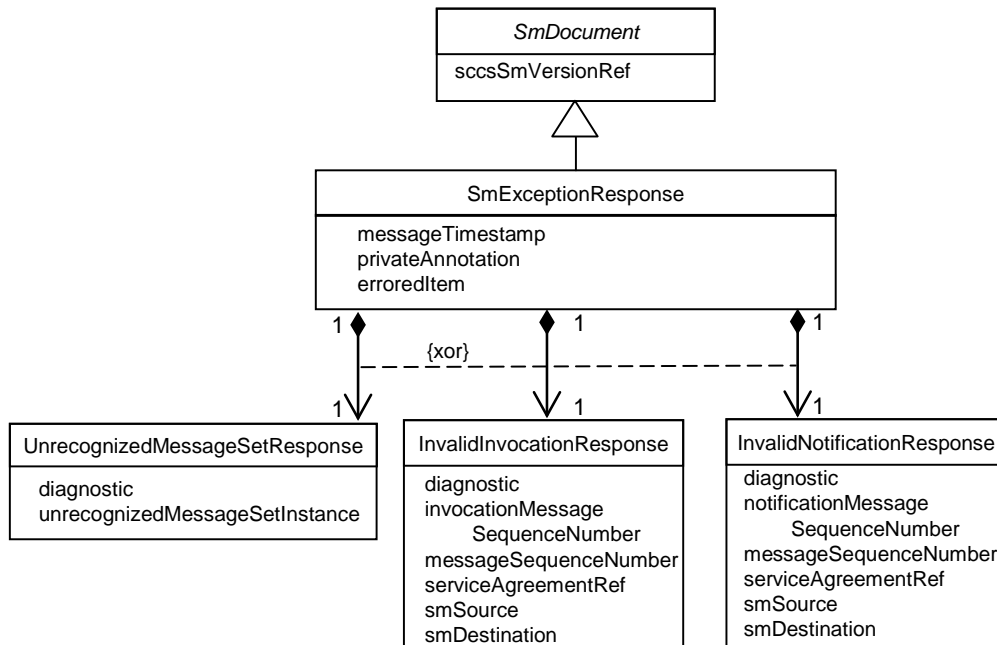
SmDocument

sccsSmVersionRef

SmExceptionResponse

messageTimestamp
privateAnnotation
erroredItem

1

1

1

{xor}

1

1

1

UnrecognizedMessageSetResponse

diagnostic
unrecognizedMessageSetInstance

InvalidInvocationResponse

diagnostic
invocationMessage
SequenceNumber
messageSequenceNumber
serviceAgreementRef
smSource
smDestination

InvalidNotificationResponse

diagnostic
notificationMessage
SequenceNumber
messageSequenceNumber
serviceAgreementRef
smSource
smDestination